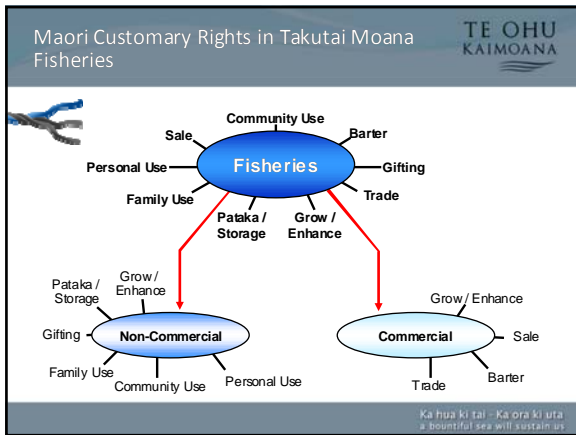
Maori Customary Rights in Takutai Moana Fisheries

TE OHU KAIMOANA

Community Use
Sale
Barter
Personal Use
Fisheries
Gifting
Family Use
Trade
Pataka / Storage
Grow / Enhance

Pataka / Storage
Grow / Enhance
Gifting
Non-Commercial
Family Use
Community Use
Personal Use

Grow / Enhance
Commercial
Sale
Barter
Trade

Ka hua ki tai - Ka ora ki uta
a bountiful sea will sustain us